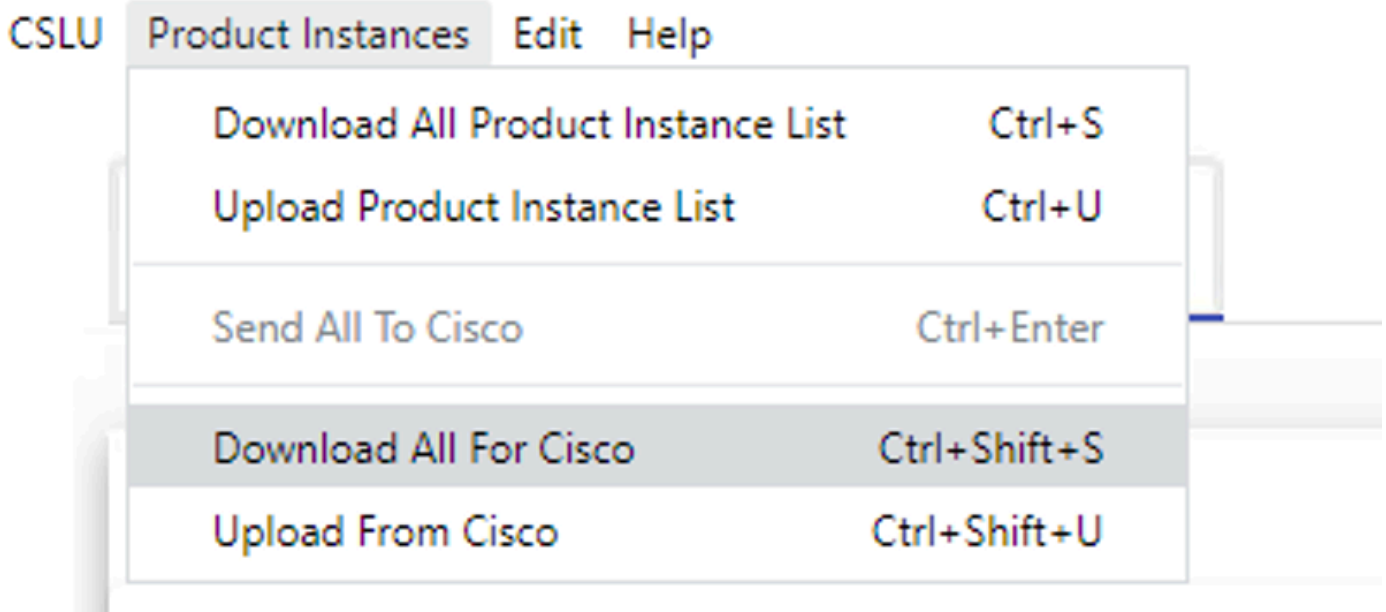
CSLU Product Instances Edit Help

Download All Product Instance List Ctrl+S
Upload Product Instance List Ctrl+U

Send All To Cisco Ctrl+Enter

Download All For Cisco Ctrl+Shift+S
Upload From Cisco Ctrl+Shift+U